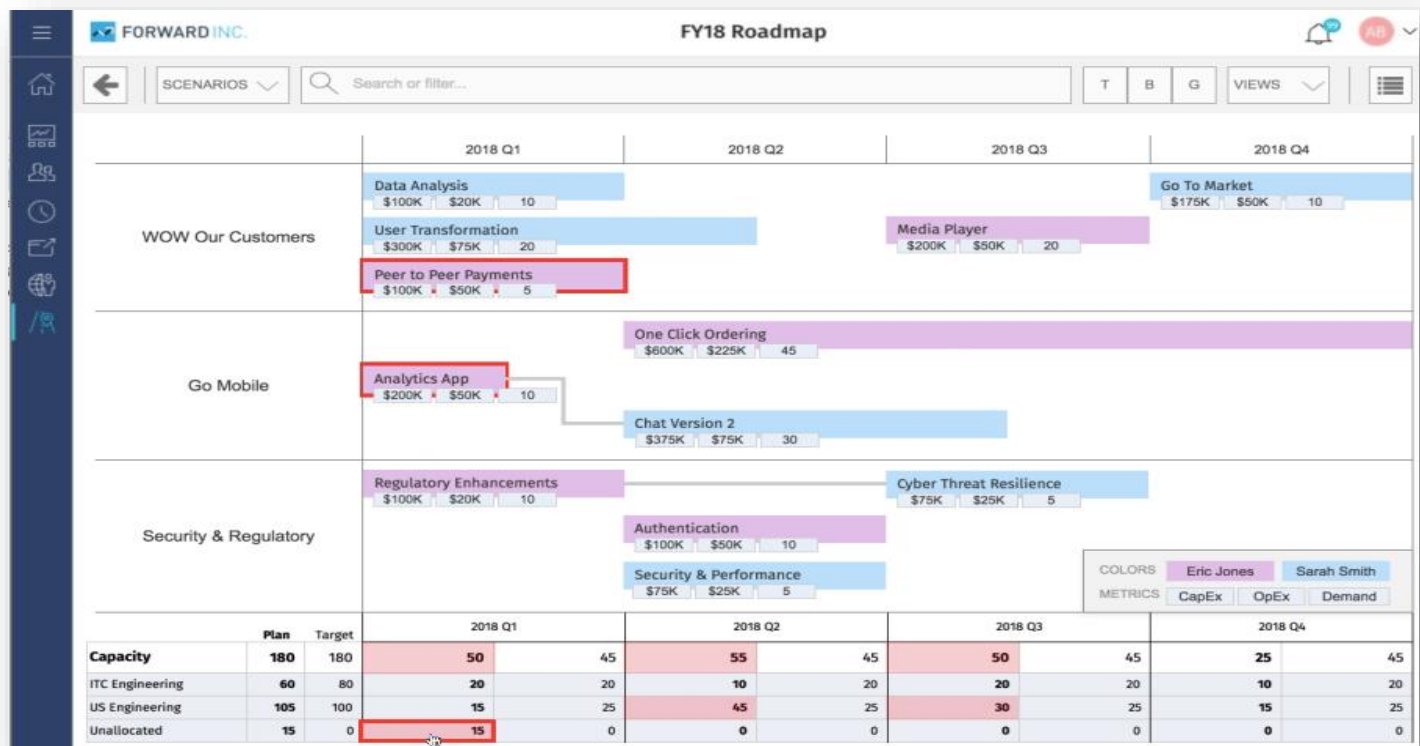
FORWARD INC.

FY18 Roadmap

AB

SCENARIOS

Search or filter...

T B G VIEWS

| | 2018 Q1 | 2018 Q2 | 2018 Q3 | 2018 Q4 |
|---|---|---|---|---|

WOW Our Customers

Data Analysis
$100K $20K 10

User Transformation
$300K $75K 20

Peer to Peer Payments
$100K $50K 5

Media Player
$200K $50K 20

Go To Market
$175K $50K 10

Go Mobile

One Click Ordering
$600K $225K 45

Analytics App
$200K $50K 10

Chat Version 2
$375K $75K 30

Security & Regulatory

Regulatory Enhancements
$100K $20K 10

Cyber Threat Resilience
$75K $25K 5

Authentication
$100K $50K 10

Security & Performance
$75K $25K 5

COLORS Eric Jones Sarah Smith
METRICS CapEx OpEx Demand

| | Plan | Target | 2018 Q1 | | 2018 Q2 | | 2018 Q3 | | 2018 Q4 | |
|---|---|---|---|---|---|---|---|---|---|---|
| Capacity | 180 | 180 | 50 | 45 | 55 | 45 | 50 | 45 | 25 | 45 |
| ITC Engineering | 60 | 80 | 20 | 20 | 10 | 20 | 20 | 20 | 10 | 20 |
| US Engineering | 105 | 100 | 15 | 25 | 45 | 25 | 30 | 25 | 15 | 25 |
| Unallocated | 15 | 0 | 15 | 0 | 0 | 0 | 0 | 0 | 0 | 0 |